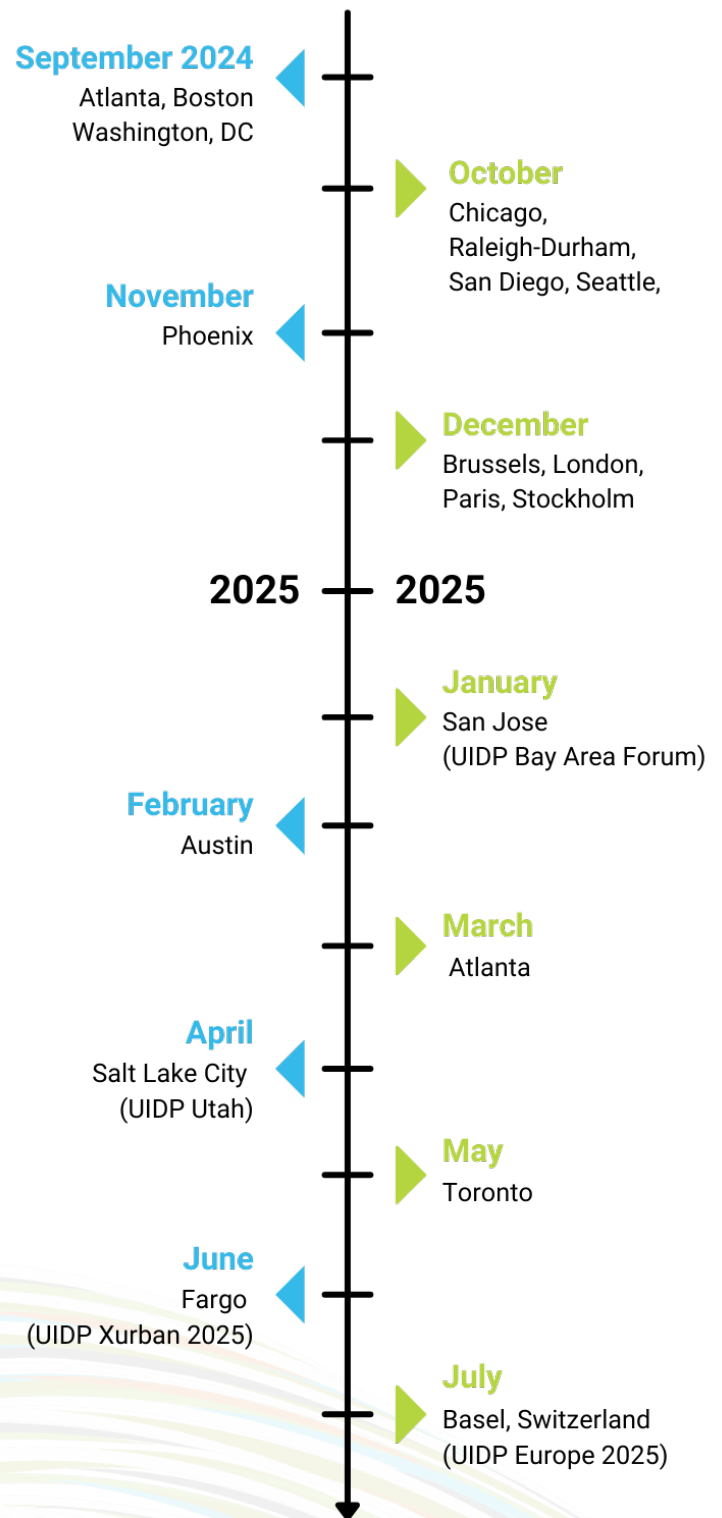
September 2024
Atlanta, Boston
Washington, DC

October
Chicago,
Raleigh-Durham,
San Diego, Seattle,

November
Phoenix

December
Brussels, London,
Paris, Stockholm

2025 2025

January
San Jose
(UIDP Bay Area Forum)

February
Austin

March
Atlanta

April
Salt Lake City
(UIDP Utah)

May
Toronto

June
Fargo
(UIDP Xurban 2025)

July
Basel, Switzerland
(UIDP Europe 2025)